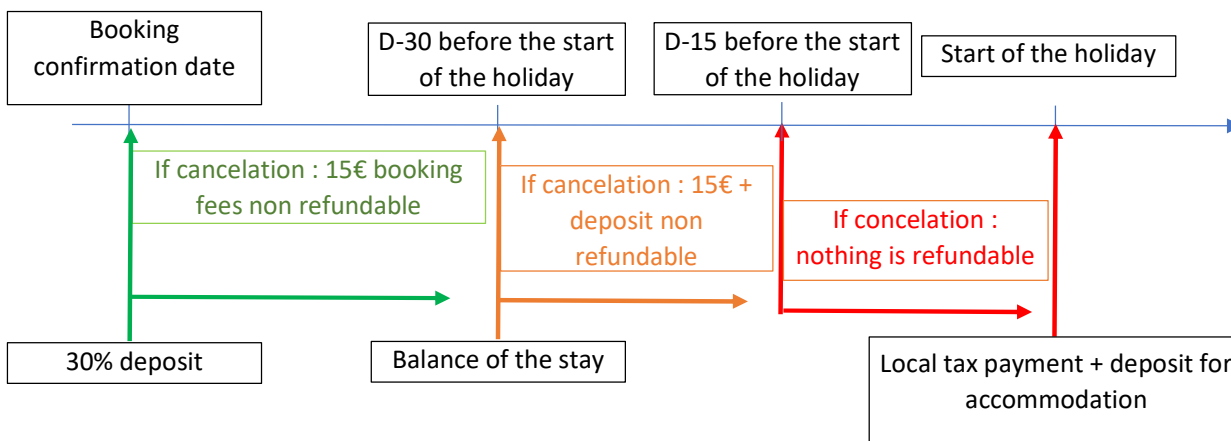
Booking confirmation date

D-30 before the start of the holiday

D-15 before the start of the holiday

Start of the holiday

If cancelation : 15€ booking fees non refundable

If cancelation : 15€ + deposit non refundable

If concelation : nothing is refundable

30% deposit

Balance of the stay

Local tax payment + deposit for accommodation